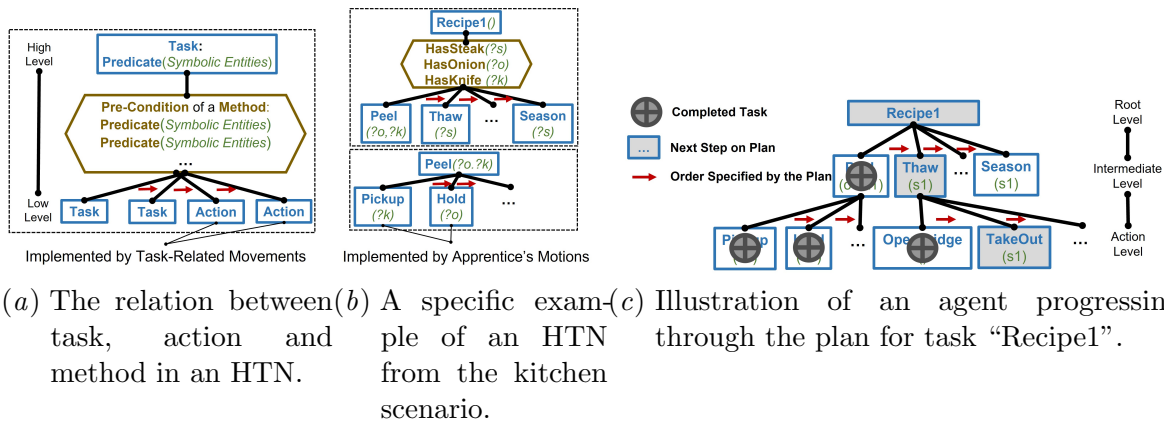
High Level

Low Level

Task:
Predicate(Symbolic Entities)

Pre-Condition of a Method:
Predicate(Symbolic Entities)
Predicate(Symbolic Entities)

...

Task

Task

Action

Action

Implemented by Task-Related Movements

Recipe1()

HasSteak(?s)
HasOnion(?o)
HasKnife(?k)

Peel
(?o,?k)

Thaw
(?s)

...

Season
(?s)

Peel(?o,?k)

Pickup
(?k)

Hold
(?o)

...

Implemented by Apprentice's Motions

Completed Task

...

Next Step on Plan

Order Specified by the Plan

Recipe1

Peel
(o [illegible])

Thaw
(s1)

...

Season
(s1)

Pi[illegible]p
([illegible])

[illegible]

...

Ope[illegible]idge

TakeOut
(s1)

...

Root Level

Intermediate Level

Action Level

(a) The relation between task, action and method in an HTN.

(b) A specific example of an HTN from the kitchen scenario.

(c) Illustration of an agent progressin through the plan for task "Recipe1".